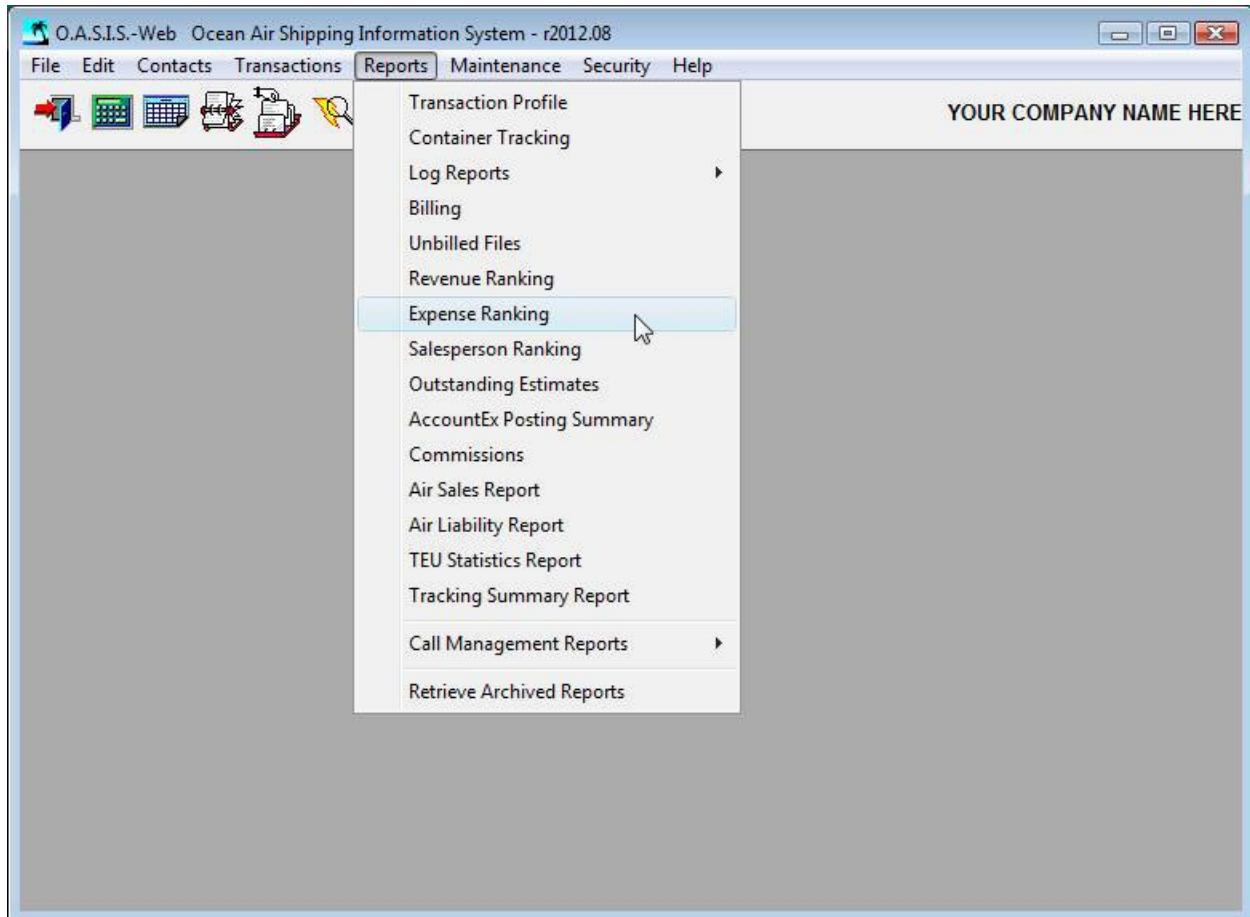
O.A.S.I.S.-Web Ocean Air Shipping Information System - r2012.08

File Edit Contacts Transactions Reports Maintenance Security Help

YOUR COMPANY NAME HERE

Transaction Profile
Container Tracking
Log Reports
Billing
Unbilled Files
Revenue Ranking
Expense Ranking
Salesperson Ranking
Outstanding Estimates
AccountEx Posting Summary
Commissions
Air Sales Report
Air Liability Report
TEU Statistics Report
Tracking Summary Report
Call Management Reports
Retrieve Archived Reports